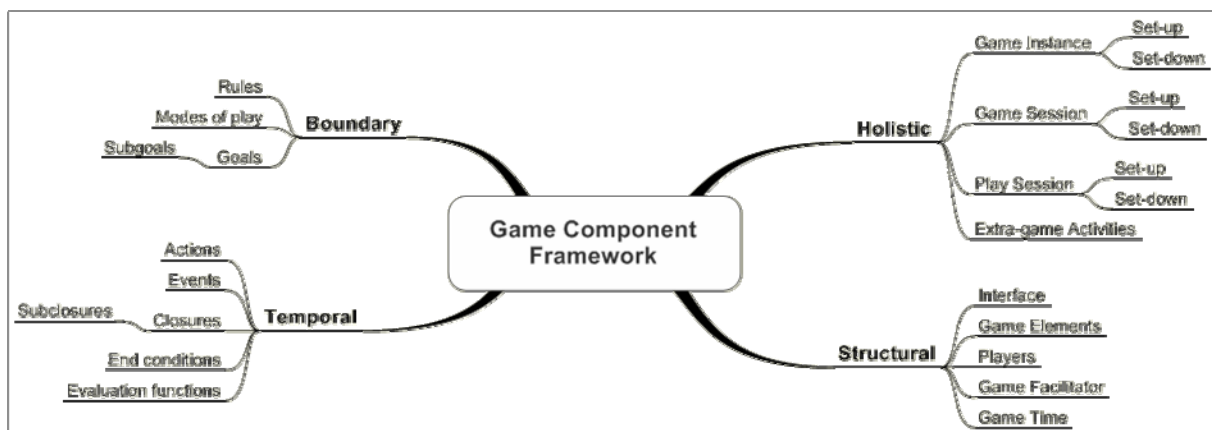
Game Component Framework

Boundary
Rules
Modes of play
Goals
Subgoals

Holistic
Game Instance
Set-up
Set-down
Game Session
Set-up
Set-down
Play Session
Set-up
Set-down
Extra-game Activities

Temporal
Actions
Events
Closures
Subclosures
End conditions
Evaluation functions

Structural
Interface
Game Elements
Players
Game Facilitator
Game Time